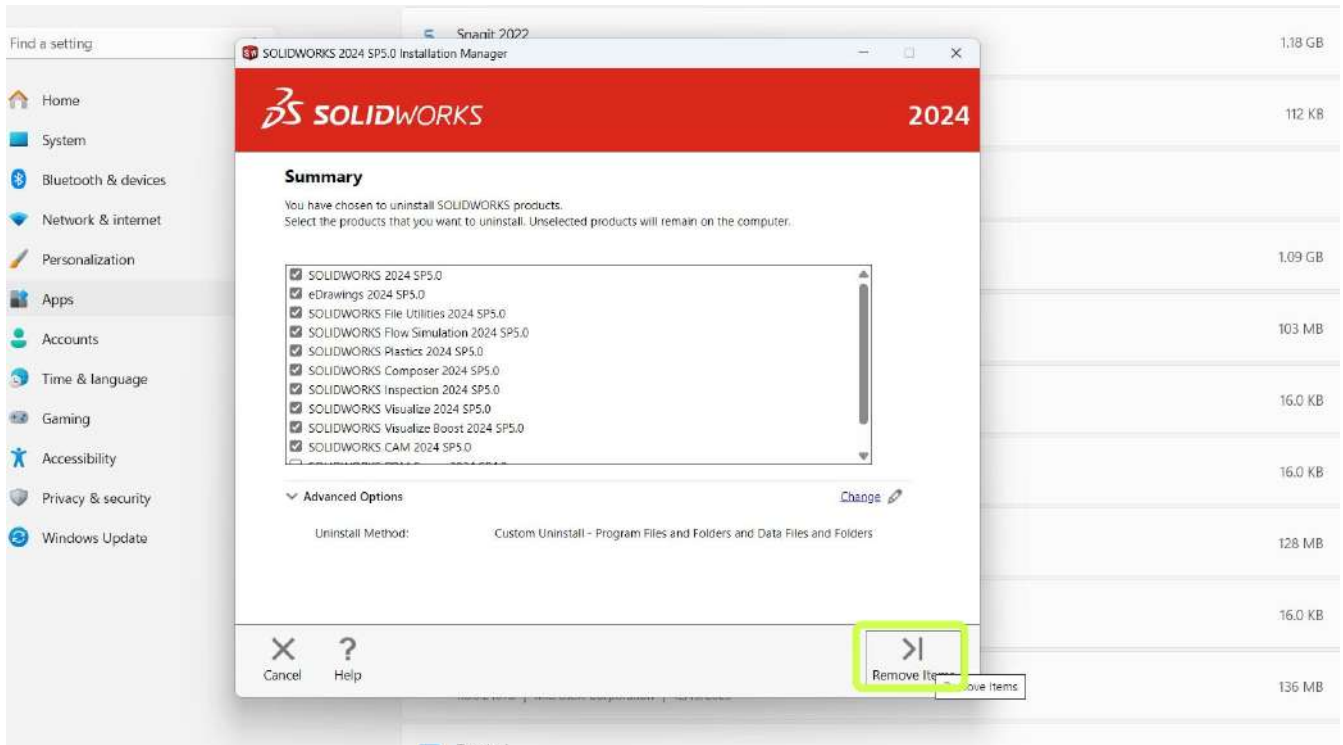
Find a setting

Home
System
Bluetooth & devices
Network & internet
Personalization
Apps
Accounts
Time & language
Gaming
Accessibility
Privacy & security
Windows Update

Snagit 2022
1.18 GB
112 KB
1.09 GB
103 MB
16.0 KB
16.0 KB
128 MB
16.0 KB
136 MB

SOLIDWORKS 2024 SP5.0 Installation Manager

SOLIDWORKS 2024

Summary

You have chosen to uninstall SOLIDWORKS products.
Select the products that you want to uninstall. Unselected products will remain on the computer.

SOLIDWORKS 2024 SP5.0
eDrawings 2024 SP5.0
SOLIDWORKS File Utilities 2024 SP5.0
SOLIDWORKS Flow Simulation 2024 SP5.0
SOLIDWORKS Plastics 2024 SP5.0
SOLIDWORKS Composer 2024 SP5.0
SOLIDWORKS Inspection 2024 SP5.0
SOLIDWORKS Visualize 2024 SP5.0
SOLIDWORKS Visualize Boost 2024 SP5.0
SOLIDWORKS CAM 2024 SP5.0
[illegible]

Advanced Options
Change

Uninstall Method: Custom Uninstall - Program Files and Folders and Data Files and Folders

Cancel
Help
Remove Items
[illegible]ove Items